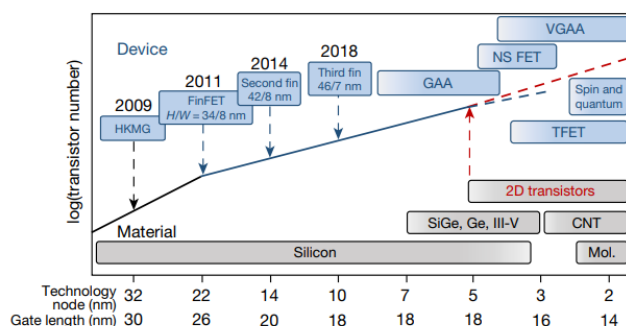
Device

2009
HKMG

2011
FinFET
$H/W = 34/8$ nm

2014
Second fin
42/8 nm

2018
Third fin
46/7 nm

GAA

VGAA

NS FET

Spin and quantum

TFET

2D transistors

log(transistor number)

Material

SiGe, Ge, III-V

CNT

Silicon

Mol.

| Technology node (nm) | 32 | 22 | 14 | 10 | 7 | 5 | 3 | 2 |
|---|---|---|---|---|---|---|---|---|
| Gate length (nm) | 30 | 26 | 20 | 18 | 18 | 18 | 16 | 14 |